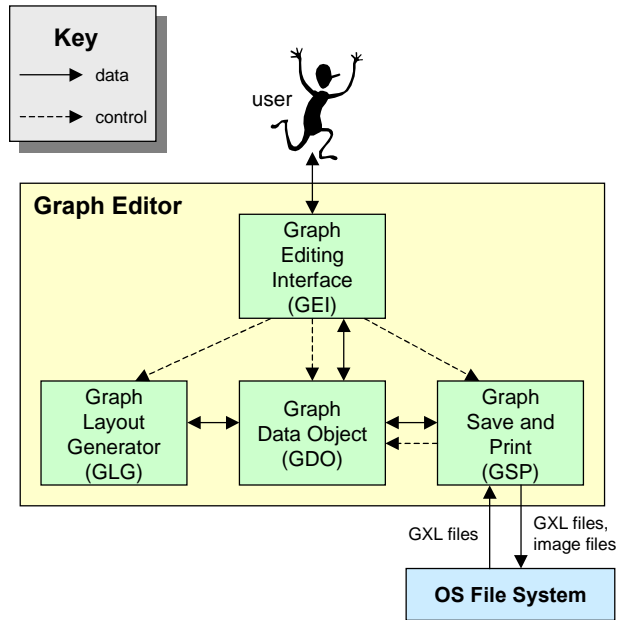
Key

data

control

user

Graph Editor

Graph Editing Interface (GEI)

Graph Layout Generator (GLG)

Graph Data Object (GDO)

Graph Save and Print (GSP)

GXL files

GXL files, image files

OS File System